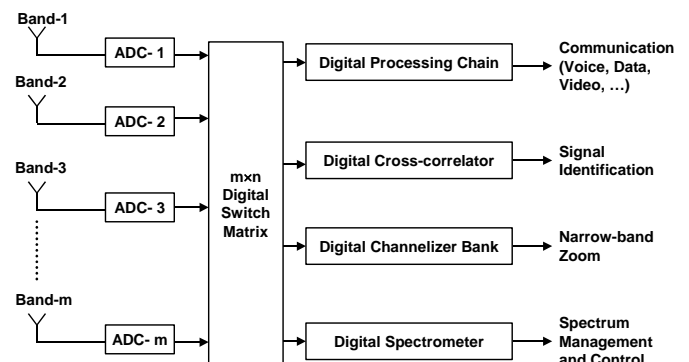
Band-1
ADC- 1
Band-2
ADC- 2
Band-3
ADC- 3
Band-m
ADC- m
m×n Digital Switch Matrix
Digital Processing Chain
Communication (Voice, Data, Video, …)
Digital Cross-correlator
Signal Identification
Digital Channelizer Bank
Narrow-band Zoom
Digital Spectrometer
Spectrum Management and Control